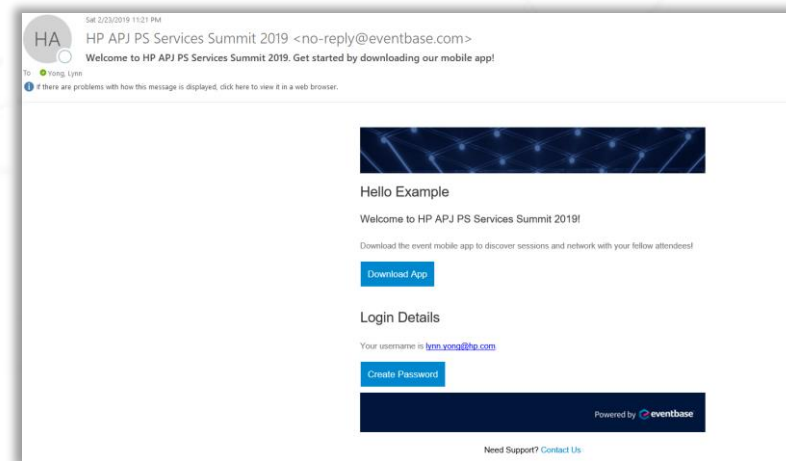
HA

Sat 2/23/2019 11:21 PM

HP APJ PS Services Summit 2019 <no-reply@eventbase.com>

Welcome to HP APJ PS Services Summit 2019. Get started by downloading our mobile app!

To Yong, Lynn

If there are problems with how this message is displayed, click here to view it in a web browser.

Hello Example

Welcome to HP APJ PS Services Summit 2019!

Download the event mobile app to discover sessions and network with your fellow attendees!

Download App

Login Details

Your username is lynn.yong@hp.com

Create Password

Powered by eventbase

Need Support? Contact Us